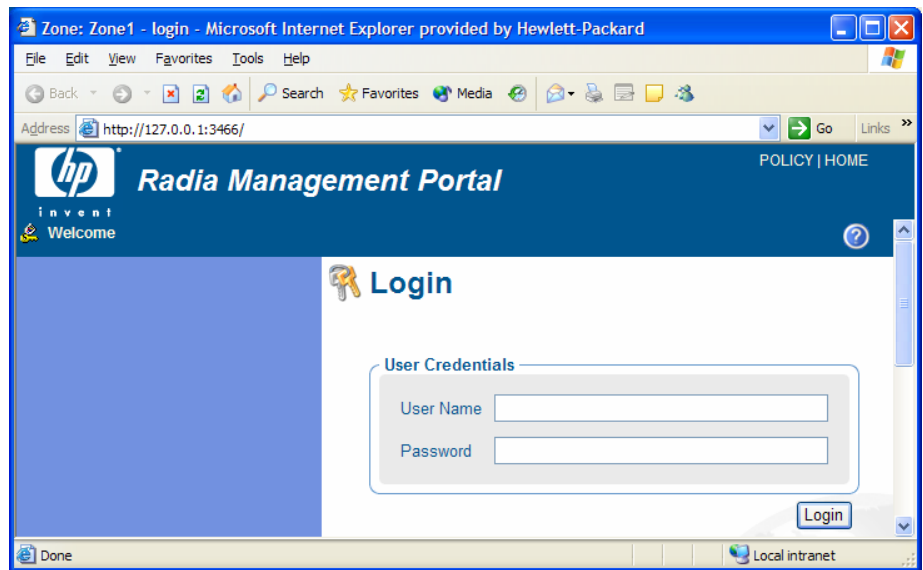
Zone: Zone1 - login - Microsoft Internet Explorer provided by Hewlett-Packard

File Edit View Favorites Tools Help

Back Search Favorites Media

Address http://127.0.0.1:3466/ Go Links »

hp invent

Radia Management Portal

POLICY | HOME

Welcome

Login

User Credentials

User Name

Password

Login

Done Local intranet